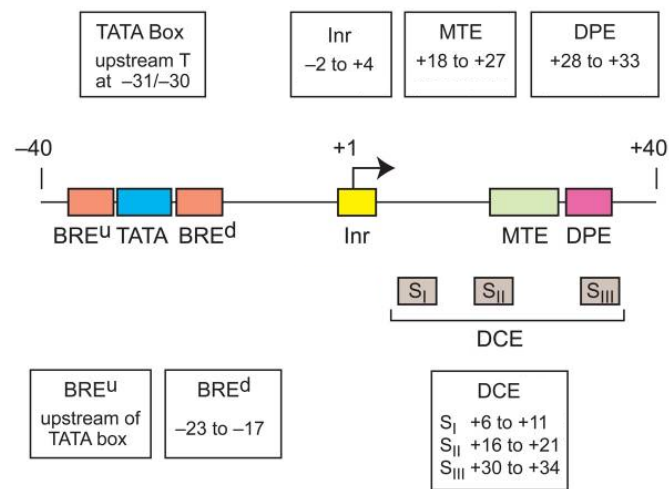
TATA Box
upstream T
at –31/–30

Inr
–2 to +4

MTE
+18 to +27

DPE
+28 to +33

–40

+1

+40

BRE$^u$ TATA BRE$^d$

Inr

MTE DPE

$S_I$ $S_{II}$ $S_{III}$

DCE

BRE$^u$
upstream of
TATA box

BRE$^d$
–23 to –17

DCE
$S_I$ +6 to +11
$S_{II}$ +16 to +21
$S_{III}$ +30 to +34